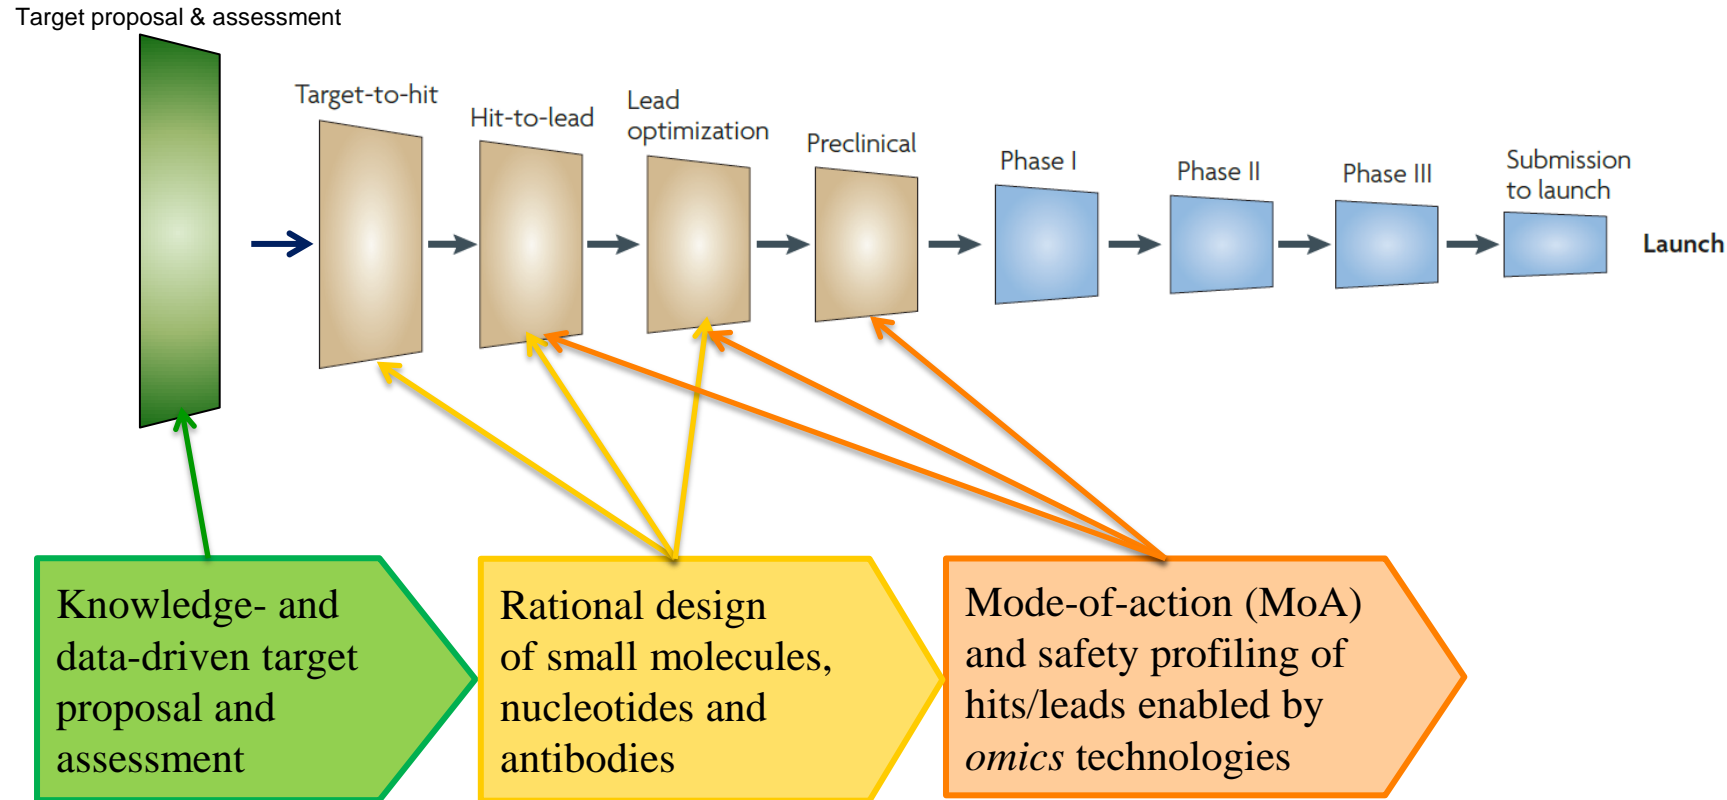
Target proposal & assessment

Target-to-hit

Hit-to-lead

Lead optimization

Preclinical

Phase I

Phase II

Phase III

Submission to launch

Launch

Knowledge- and data-driven target proposal and assessment

Rational design of small molecules, nucleotides and antibodies

Mode-of-action (MoA) and safety profiling of hits/leads enabled by *omics* technologies